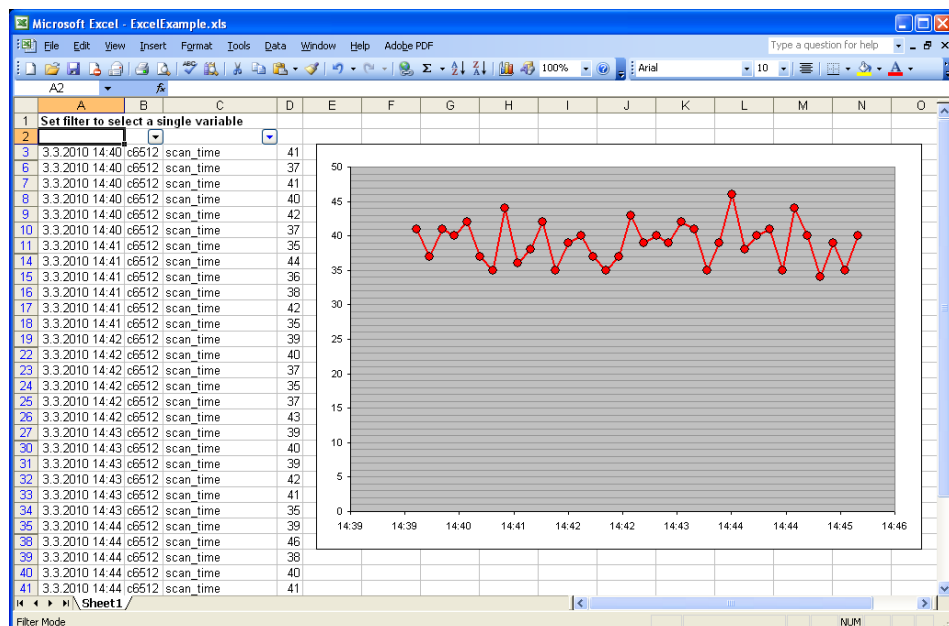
Microsoft Excel - ExcelExample.xls

File Edit View Insert Format Tools Data Window Help Adobe PDF

Type a question for help

100% Arial 10

A2 fx

| | A | B | C | D |
|---|---|---|---|---|
| 1 | Set filter to select a single variable | | | |
| 2 | | | | |
| 3 | 3.3.2010 14:40 | c6512 | scan_time | 41 |
| 6 | 3.3.2010 14:40 | c6512 | scan_time | 37 |
| 7 | 3.3.2010 14:40 | c6512 | scan_time | 41 |
| 8 | 3.3.2010 14:40 | c6512 | scan_time | 40 |
| 9 | 3.3.2010 14:40 | c6512 | scan_time | 42 |
| 10 | 3.3.2010 14:40 | c6512 | scan_time | 37 |
| 11 | 3.3.2010 14:41 | c6512 | scan_time | 35 |
| 14 | 3.3.2010 14:41 | c6512 | scan_time | 44 |
| 15 | 3.3.2010 14:41 | c6512 | scan_time | 36 |
| 16 | 3.3.2010 14:41 | c6512 | scan_time | 38 |
| 17 | 3.3.2010 14:41 | c6512 | scan_time | 42 |
| 18 | 3.3.2010 14:41 | c6512 | scan_time | 35 |
| 19 | 3.3.2010 14:42 | c6512 | scan_time | 39 |
| 22 | 3.3.2010 14:42 | c6512 | scan_time | 40 |
| 23 | 3.3.2010 14:42 | c6512 | scan_time | 37 |
| 24 | 3.3.2010 14:42 | c6512 | scan_time | 35 |
| 25 | 3.3.2010 14:42 | c6512 | scan_time | 37 |
| 26 | 3.3.2010 14:42 | c6512 | scan_time | 43 |
| 27 | 3.3.2010 14:43 | c6512 | scan_time | 39 |
| 30 | 3.3.2010 14:43 | c6512 | scan_time | 40 |
| 31 | 3.3.2010 14:43 | c6512 | scan_time | 39 |
| 32 | 3.3.2010 14:43 | c6512 | scan_time | 42 |
| 33 | 3.3.2010 14:43 | c6512 | scan_time | 41 |
| 34 | 3.3.2010 14:43 | c6512 | scan_time | 35 |
| 35 | 3.3.2010 14:44 | c6512 | scan_time | 39 |
| 38 | 3.3.2010 14:44 | c6512 | scan_time | 46 |
| 39 | 3.3.2010 14:44 | c6512 | scan_time | 38 |
| 40 | 3.3.2010 14:44 | c6512 | scan_time | 40 |
| 41 | 3.3.2010 14:44 | c6512 | scan_time | 41 |

E F G H I J K L M N O

50 45 40 35 30 25 20 15 10 5 0

14:39 14:39 14:40 14:41 14:42 14:42 14:43 14:44 14:44 14:45 14:46

Sheet1

Filter Mode NUM